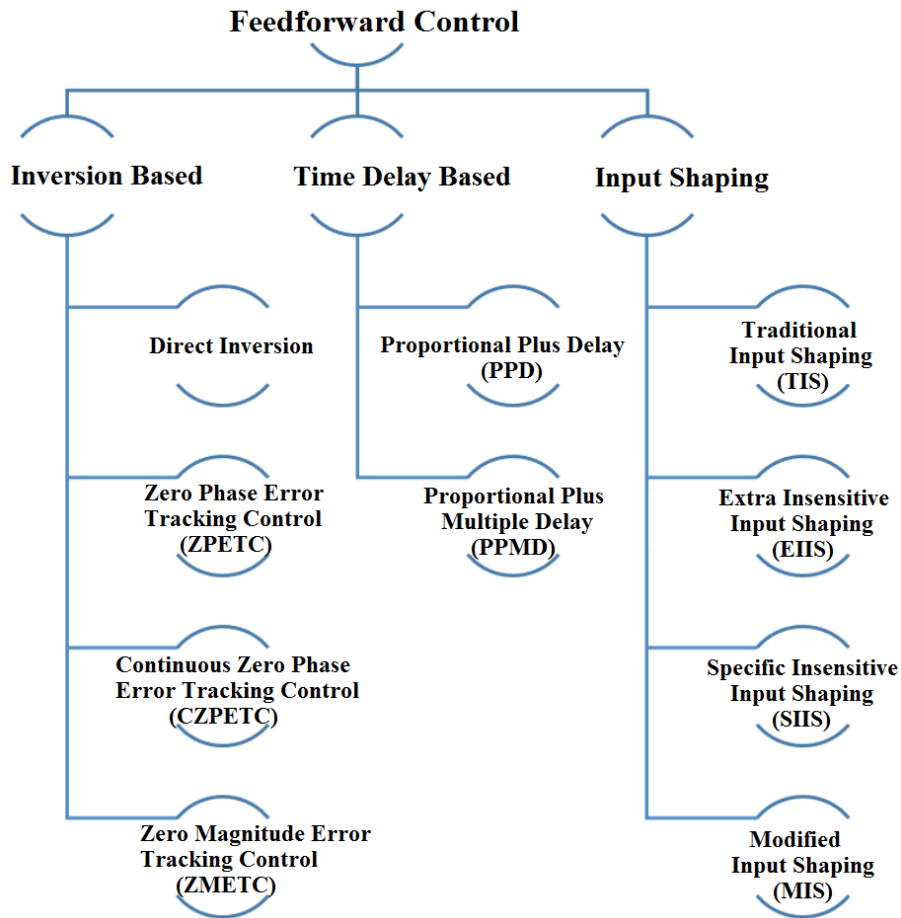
Feedforward Control

Inversion Based

Time Delay Based

Input Shaping

Direct Inversion

Zero Phase Error Tracking Control (ZPETC)

Continuous Zero Phase Error Tracking Control (CZPETC)

Zero Magnitude Error Tracking Control (ZMETC)

Proportional Plus Delay (PPD)

Proportional Plus Multiple Delay (PPMD)

Traditional Input Shaping (TIS)

Extra Insensitive Input Shaping (EIIS)

Specific Insensitive Input Shaping (SIIS)

Modified Input Shaping (MIS)